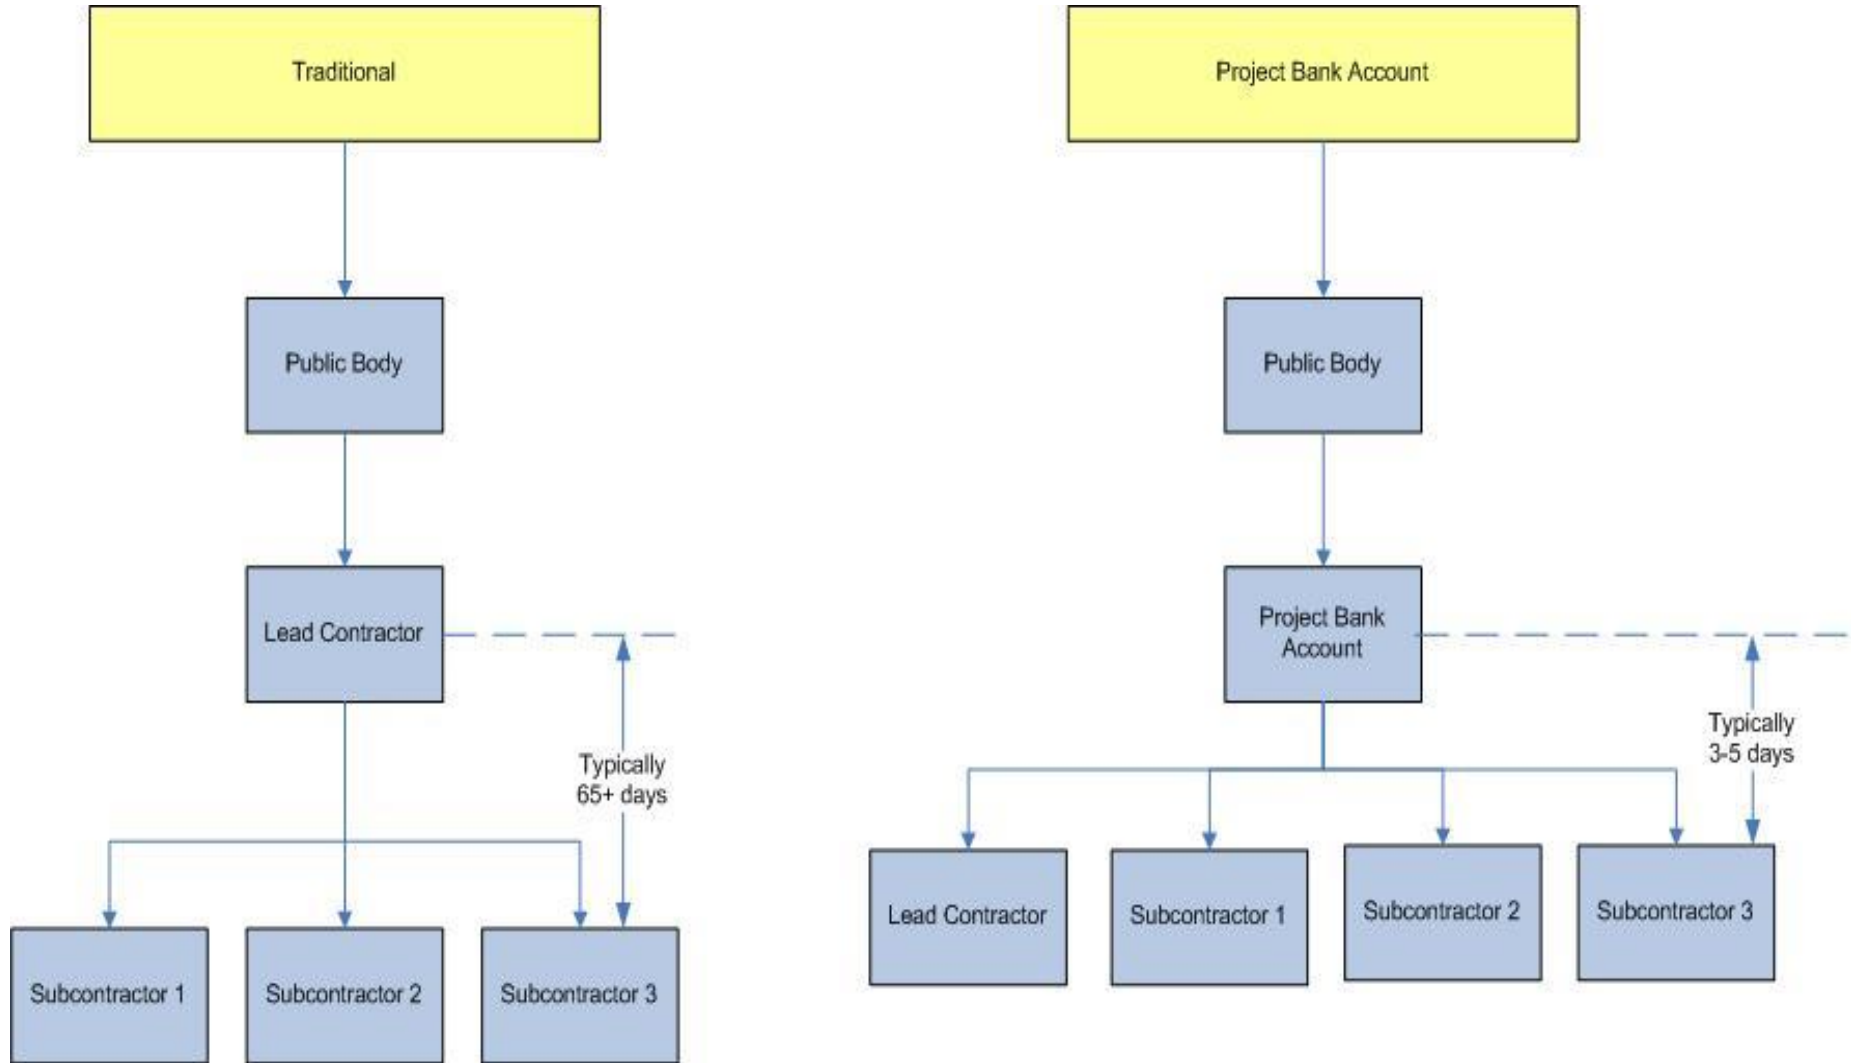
Traditional

Public Body

Lead Contractor

Typically 65+ days

Subcontractor 1

Subcontractor 2

Subcontractor 3

Project Bank Account

Public Body

Project Bank Account

Typically 3-5 days

Lead Contractor

Subcontractor 1

Subcontractor 2

Subcontractor 3